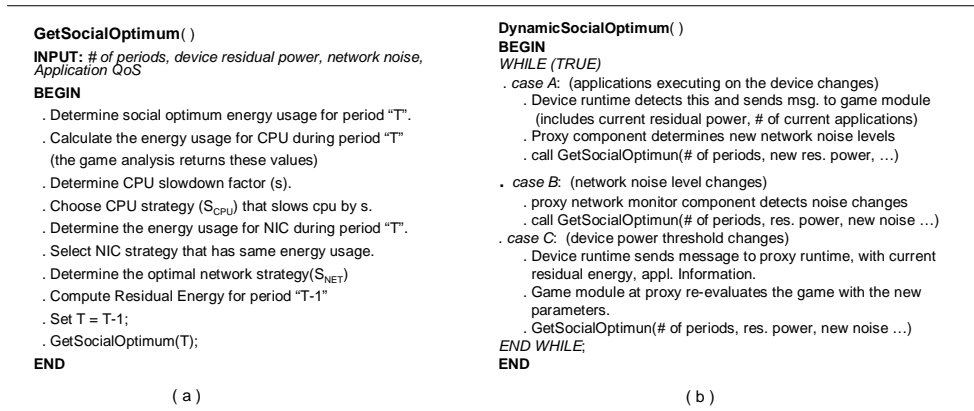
**GetSocialOptimum**( )

**INPUT:** *# of periods, device residual power, network noise, Application QoS*

**BEGIN**

. Determine social optimum energy usage for period "T".

. Calculate the energy usage for CPU during period "T" (the game analysis returns these values)

. Determine CPU slowdown factor (s).

. Choose CPU strategy ($S_{CPU}$) that slows cpu by s.

. Determine the energy usage for NIC during period "T".

. Select NIC strategy that has same energy usage.

. Determine the optimal network strategy($S_{NET}$)

. Compute Residual Energy for period "T-1"

. Set T = T-1;

. GetSocialOptimum(T);

**END**

( a )

**DynamicSocialOptimum**( )
**BEGIN**
*WHILE (TRUE)*

. *case A*: (applications executing on the device changes)
. Device runtime detects this and sends msg. to game module (includes current residual power, # of current applications)
. Proxy component determines new network noise levels
. call GetSocialOptimun(# of periods, new res. power, …)

. *case B*: (network noise level changes)
. proxy network monitor component detects noise changes
. call GetSocialOptimun(# of periods, res. power, new noise …)

. *case C*: (device power threshold changes)
. Device runtime sends message to proxy runtime, with current residual energy, appl. Information.
. Game module at proxy re-evaluates the game with the new parameters.
. GetSocialOptimun(# of periods, res. power, new noise …)

*END WHILE*;
**END**

( b )